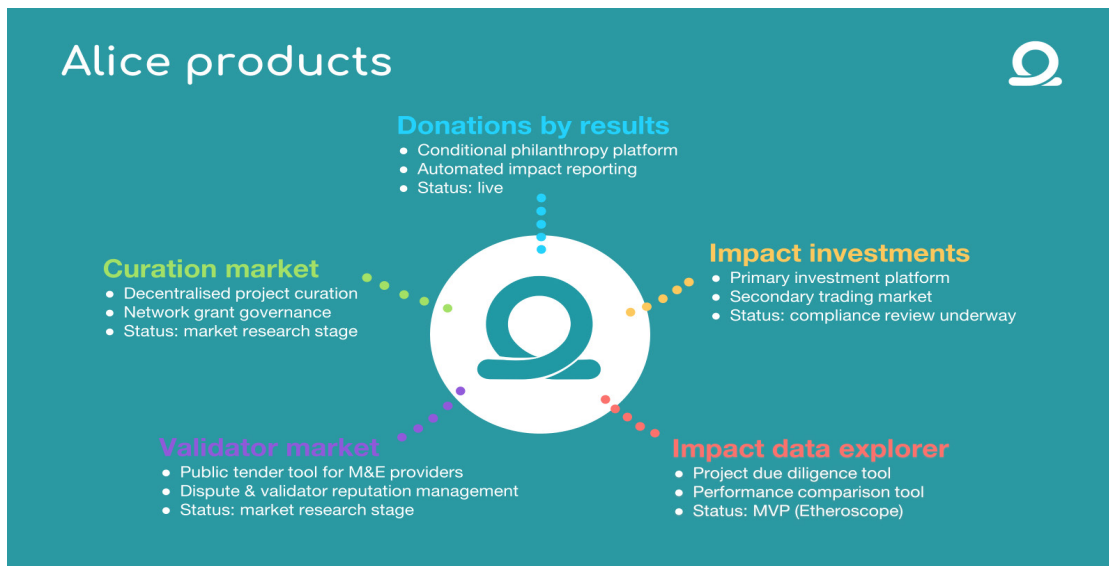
Alice products

Donations by results
- Conditional philanthropy platform
- Automated impact reporting
- Status: live

Curation market
- Decentralised project curation
- Network grant governance
- Status: market research stage

Impact investments
- Primary investment platform
- Secondary trading market
- Status: compliance review underway

Validator market
- Public tender tool for M&E providers
- Dispute & validator reputation management
- Status: market research stage

Impact data explorer
- Project due diligence tool
- Performance comparison tool
- Status: MVP (Etheroscope)